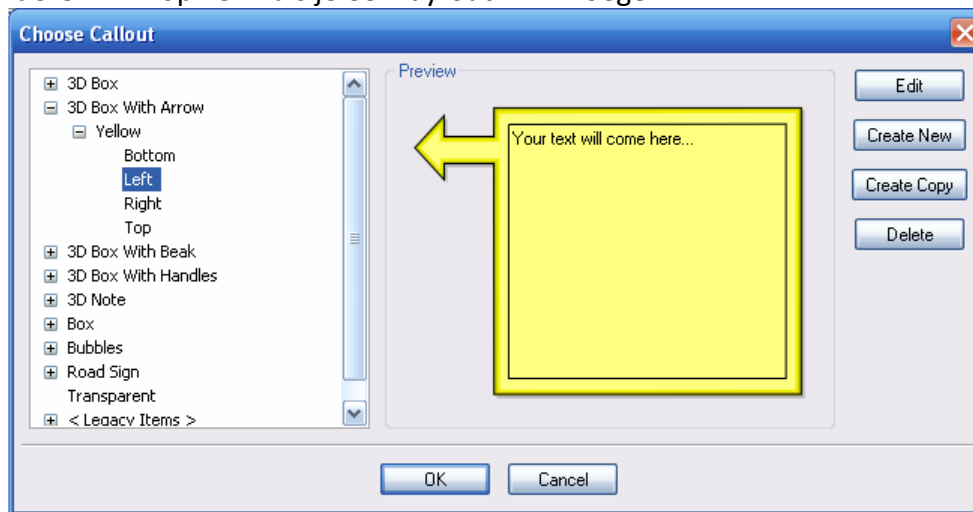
Choose Callout

3D Box
3D Box With Arrow
Yellow
Bottom
Left
Right
Top
3D Box With Beak
3D Box With Handles
3D Note
Box
Bubbles
Road Sign
Transparent
< Legacy Items >

Preview

Your text will come here...

Edit
Create New
Create Copy
Delete

OK
Cancel